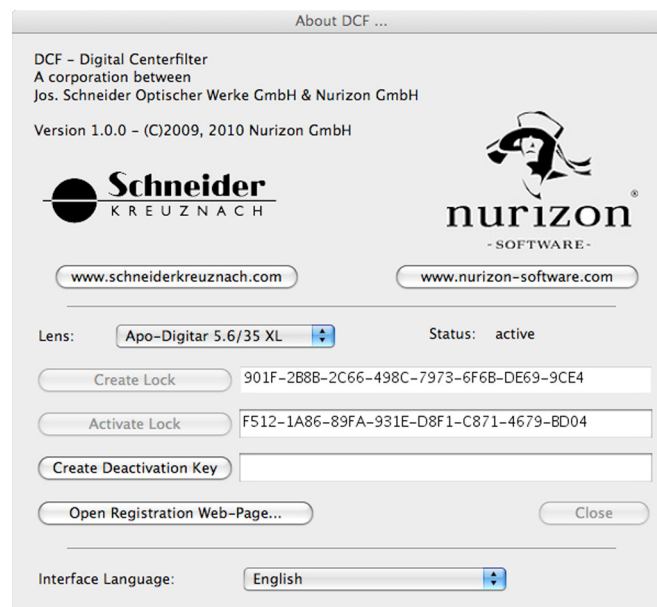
About DCF ...

DCF - Digital Centerfilter
A corporation between
Jos. Schneider Optischer Werke GmbH & Nurizon GmbH

Version 1.0.0 - (C)2009, 2010 Nurizon GmbH

Schneider
KREUZNACH

nurizon®
- SOFTWARE -

www.schneiderkreuznach.com

www.nurizon-software.com

Lens: Apo-Digitar 5.6/35 XL

Status: active

Create Lock

901F-2B8B-2C66-498C-7973-6F6B-DE69-9CE4

Activate Lock

F512-1A86-89FA-931E-D8F1-C871-4679-BD04

Create Deactivation Key

Open Registration Web-Page...

Close

Interface Language: English